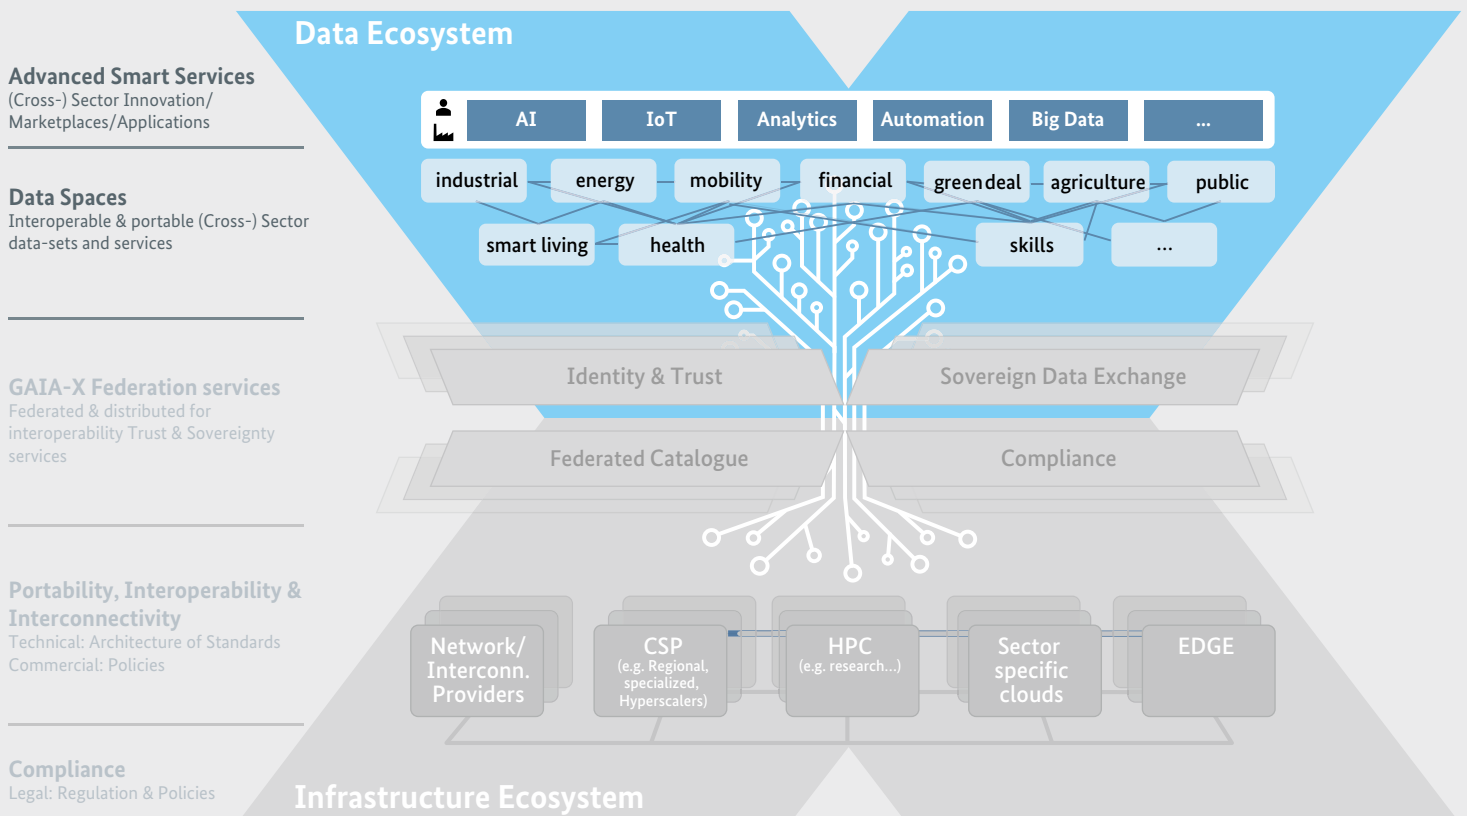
Advanced Smart Services
(Cross-) Sector Innovation/ Marketplaces/Applications

Data Spaces
Interoperable & portable (Cross-) Sector data-sets and services

GAIA-X Federation services
Federated & distributed for interoperability Trust & Sovereignty services

Portability, Interoperability & Interconnectivity
Technical: Architecture of Standards
Commercial: Policies

Compliance
Legal: Regulation & Policies

Data Ecosystem

AI
IoT
Analytics
Automation
Big Data
...

industrial
energy
mobility
financial
green deal
agriculture
public
smart living
health
skills
...

Identity & Trust
Sovereign Data Exchange
Federated Catalogue
Compliance

Network/ Interconn. Providers
CSP (e.g. Regional, specialized, Hyperscalers)
HPC (e.g. research...)
Sector specific clouds
EDGE

Infrastructure Ecosystem